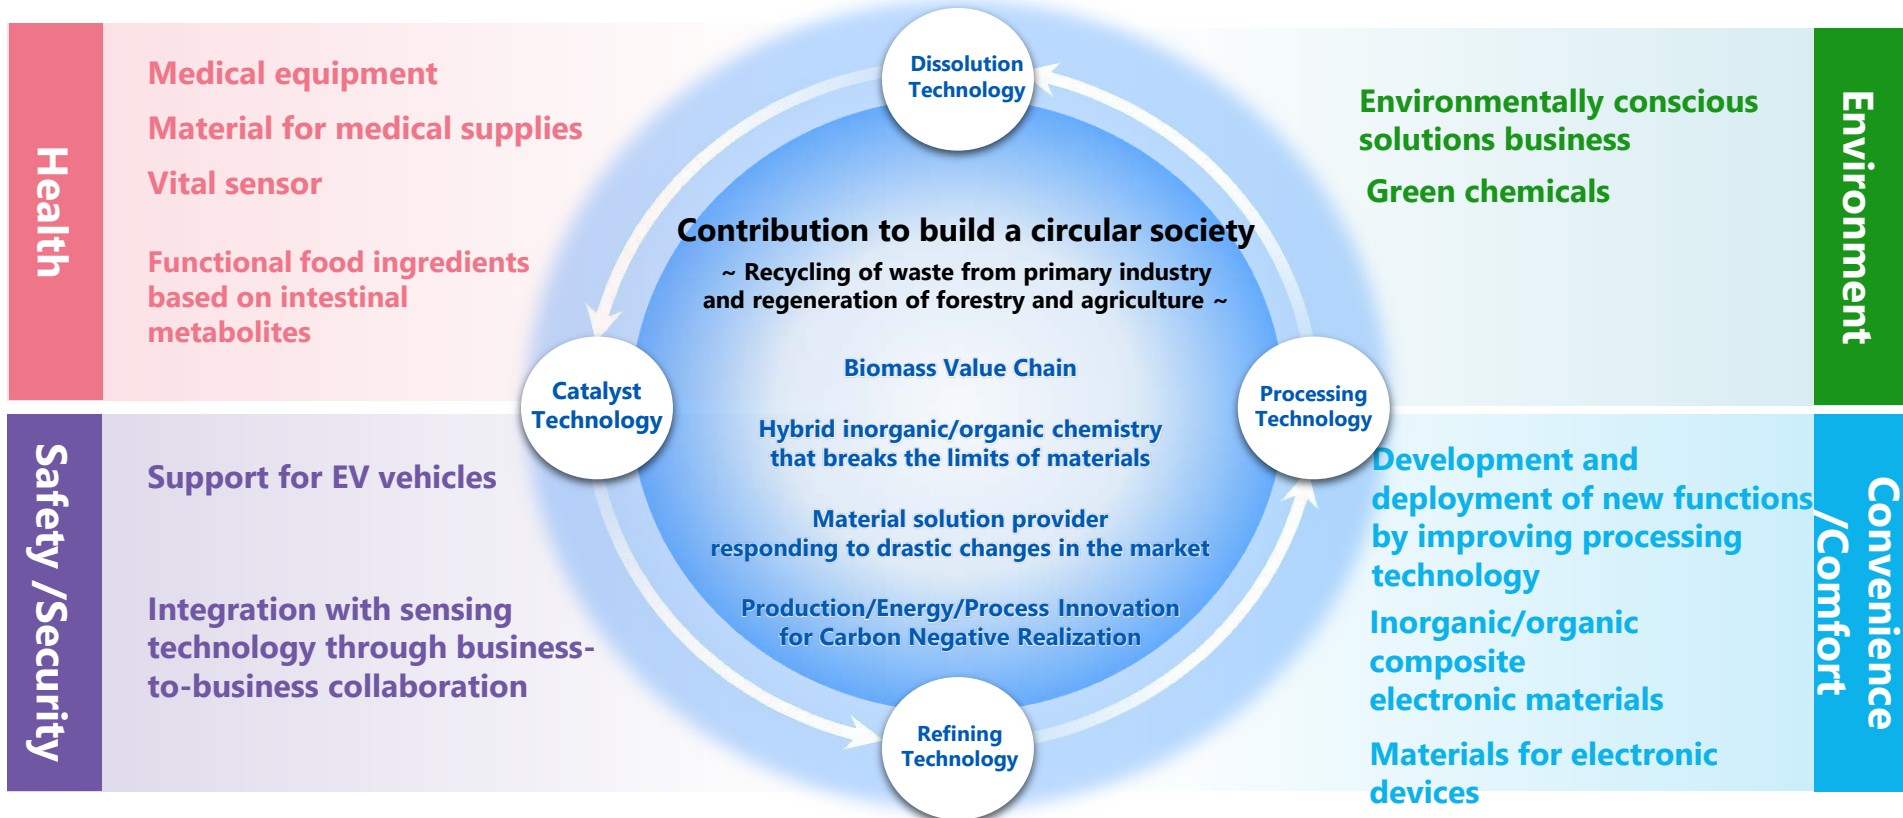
Health

Medical equipment

Material for medical supplies

Vital sensor

Functional food ingredients based on intestinal metabolites

Dissolution Technology

Environmentally conscious solutions business

Green chemicals

Environment

Contribution to build a circular society

~ Recycling of waste from primary industry and regeneration of forestry and agriculture ~

Biomass Value Chain

Hybrid inorganic/organic chemistry that breaks the limits of materials

Material solution provider responding to drastic changes in the market

Production/Energy/Process Innovation for Carbon Negative Realization

Catalyst Technology

Processing Technology

Refining Technology

Safety /Security

Support for EV vehicles

Integration with sensing technology through business-to-business collaboration

Development and deployment of new functions by improving processing technology

Inorganic/organic composite electronic materials

Materials for electronic devices

Convenience /Comfort